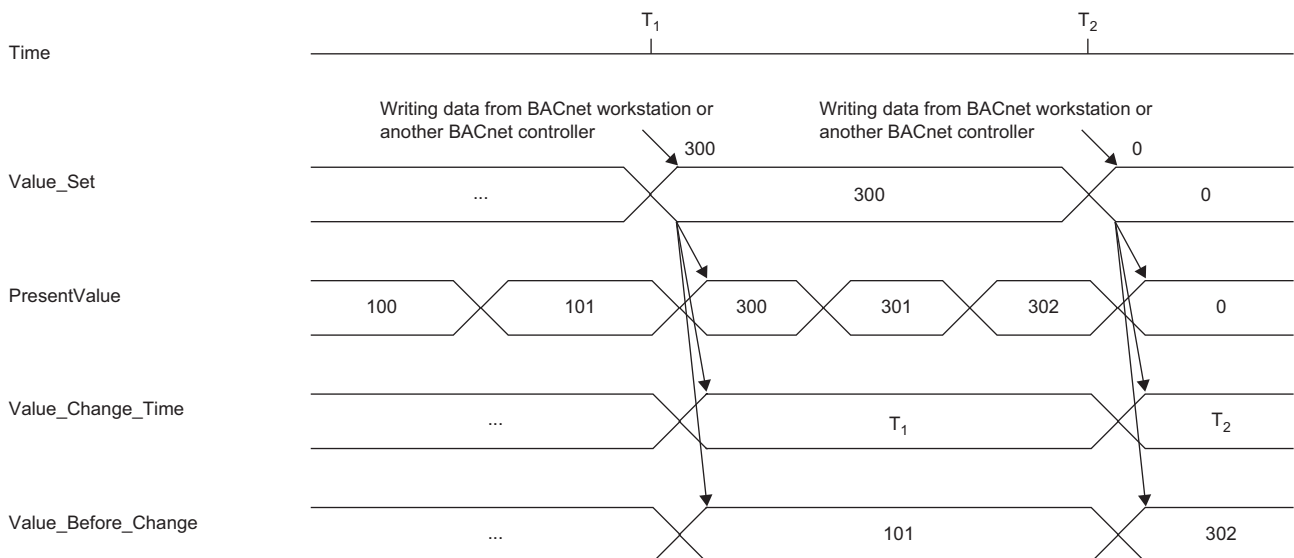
$T_1$ $T_2$

Time

Writing data from BACnet workstation or another BACnet controller

300

Writing data from BACnet workstation or another BACnet controller

0

Value_Set ... 300 0

PresentValue 100 101 300 301 302 0

Value_Change_Time ... $T_1$ $T_2$

Value_Before_Change ... 101 302